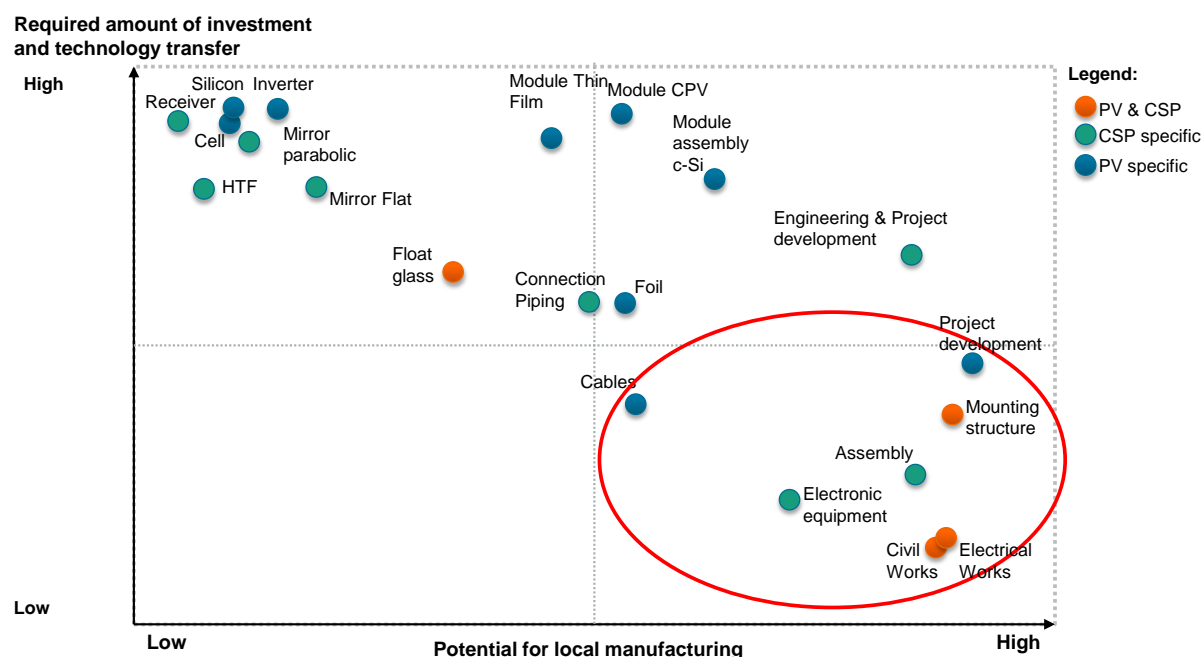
Required amount of investment and technology transfer

High

Low

Legend:
PV & CSP
CSP specific
PV specific

Silicon
Inverter
Receiver
Cell
Mirror parabolic
HTF
Mirror Flat
Module Thin Film
Module CPV
Module assembly c-Si
Engineering & Project development
Float glass
Connection Piping
Foil
Project development
Cables
Mounting structure
Assembly
Electronic equipment
Civil Works
Electrical Works

Low
Potential for local manufacturing
High